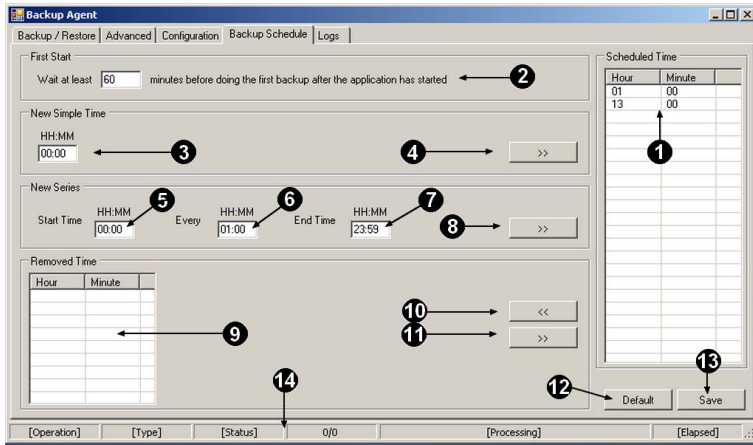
Backup Agent

Backup / Restore | Advanced | Configuration | Backup Schedule | Logs

First Start

Wait at least 60 minutes before doing the first backup after the application has started

2

New Simple Time

HH:MM

00:00

3

4

>>

New Series

Start Time HH:MM 00:00 Every HH:MM 01:00 End Time HH:MM 23:59

5 6 7

8

>>

Removed Time

| Hour | Minute |
|---|---|

9

10

<<

11

>>

Scheduled Time

| Hour | Minute |
|---|---|
| 01 | 00 |
| 13 | 00 |

1

12

Default

13

Save

14

[Operation] [Type] [Status] 0/0 [Processing] [Elapsed]